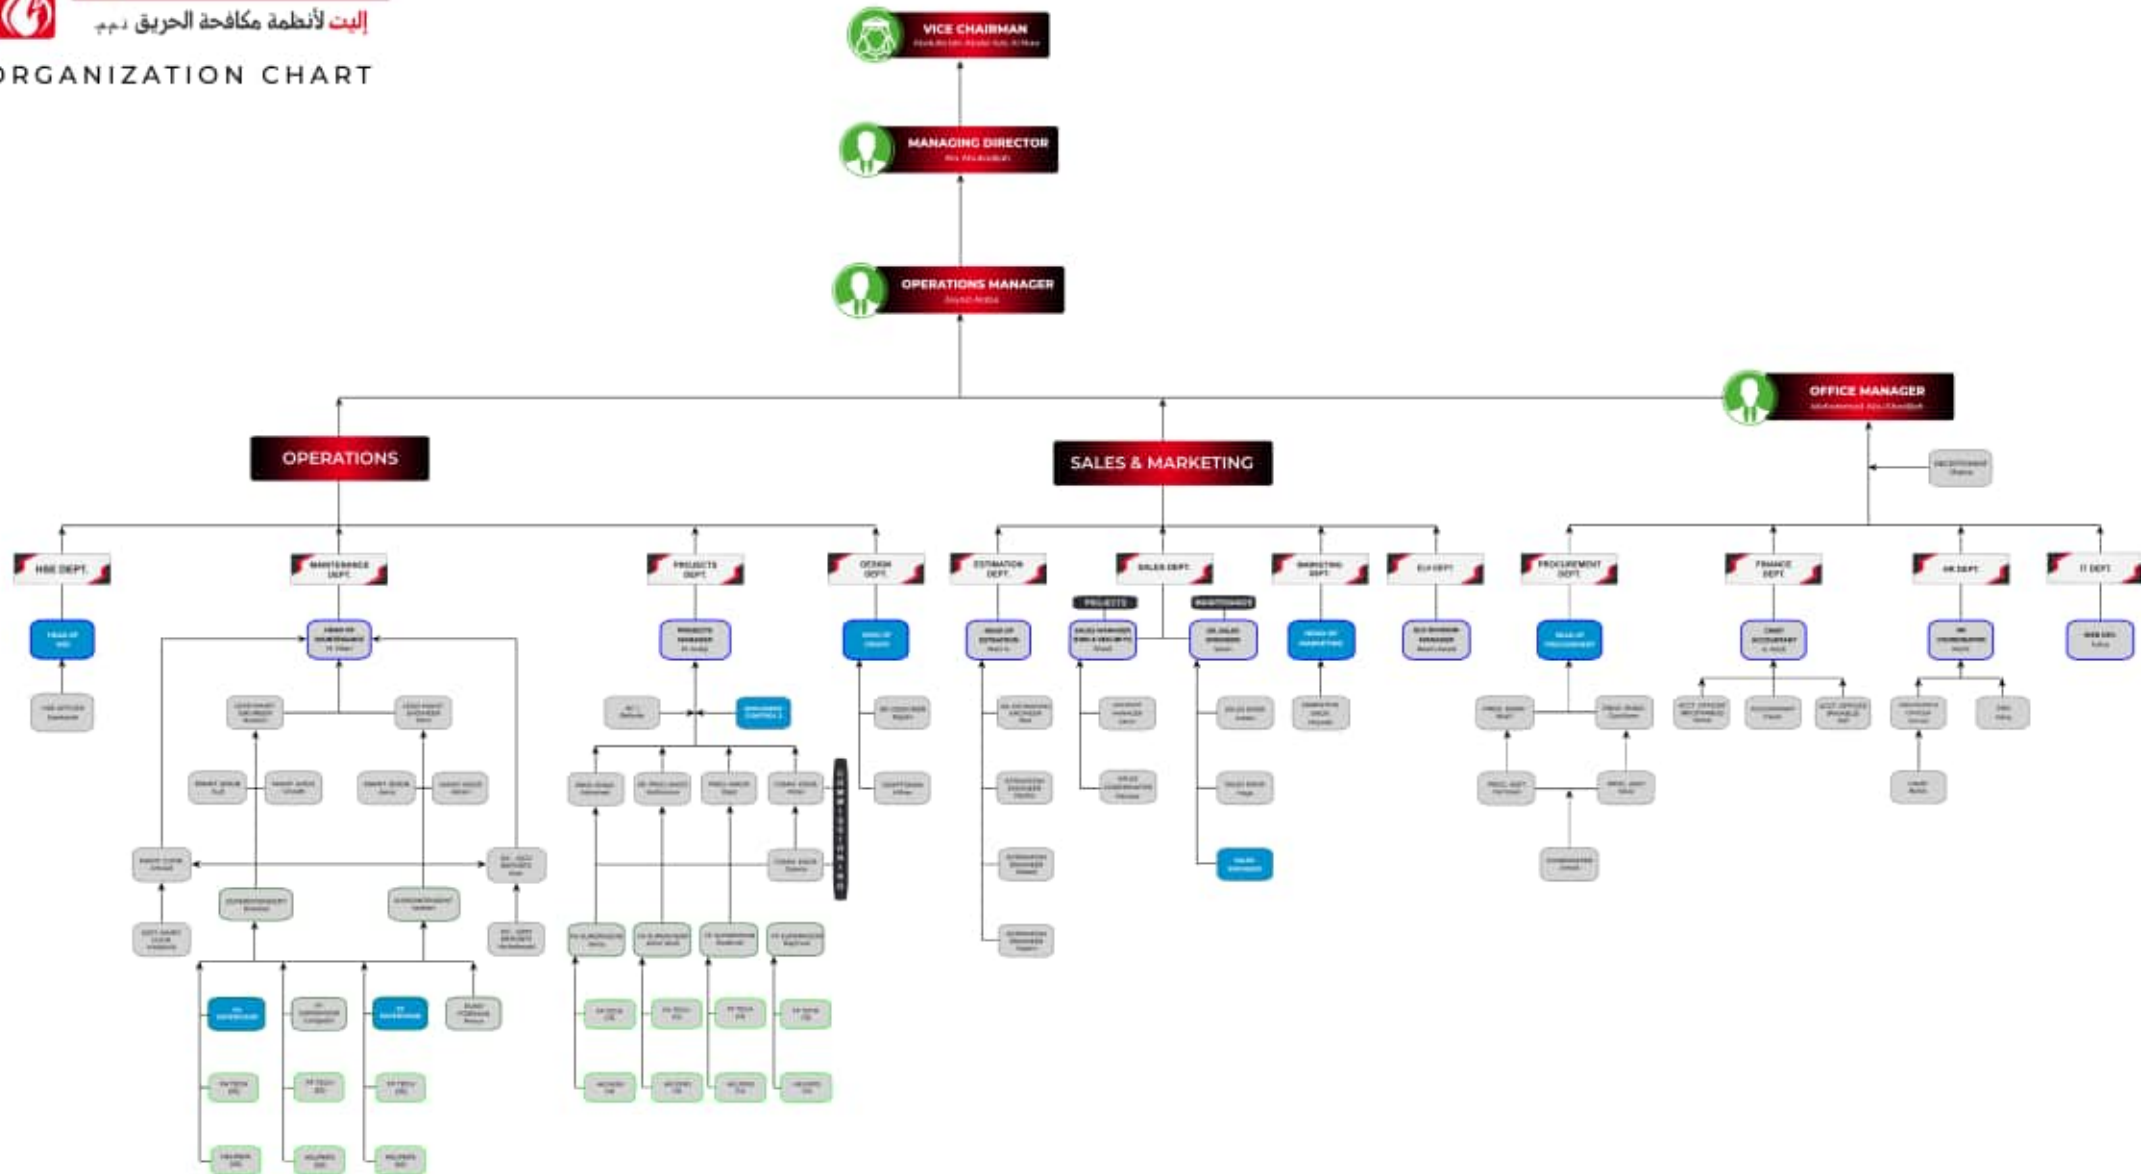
إليت لأنظمة مكافحة الحريق ذ.م.م

ORGANIZATION CHART

VICE CHAIRMAN
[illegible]

MANAGING DIRECTOR
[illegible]

OPERATIONS MANAGER
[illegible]

OFFICE MANAGER
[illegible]

OPERATIONS

SALES & MARKETING

HSE DEPT.

MAINTENANCE DEPT.

PROJECTS DEPT.

DESIGN DEPT.

ESTIMATION DEPT.

SALES DEPT.

MARKETING DEPT.

ELV DEPT.

PROCUREMENT DEPT.

FINANCE DEPT.

HR DEPT.

IT DEPT.

PROJECTS

MAINTENANCE

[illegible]